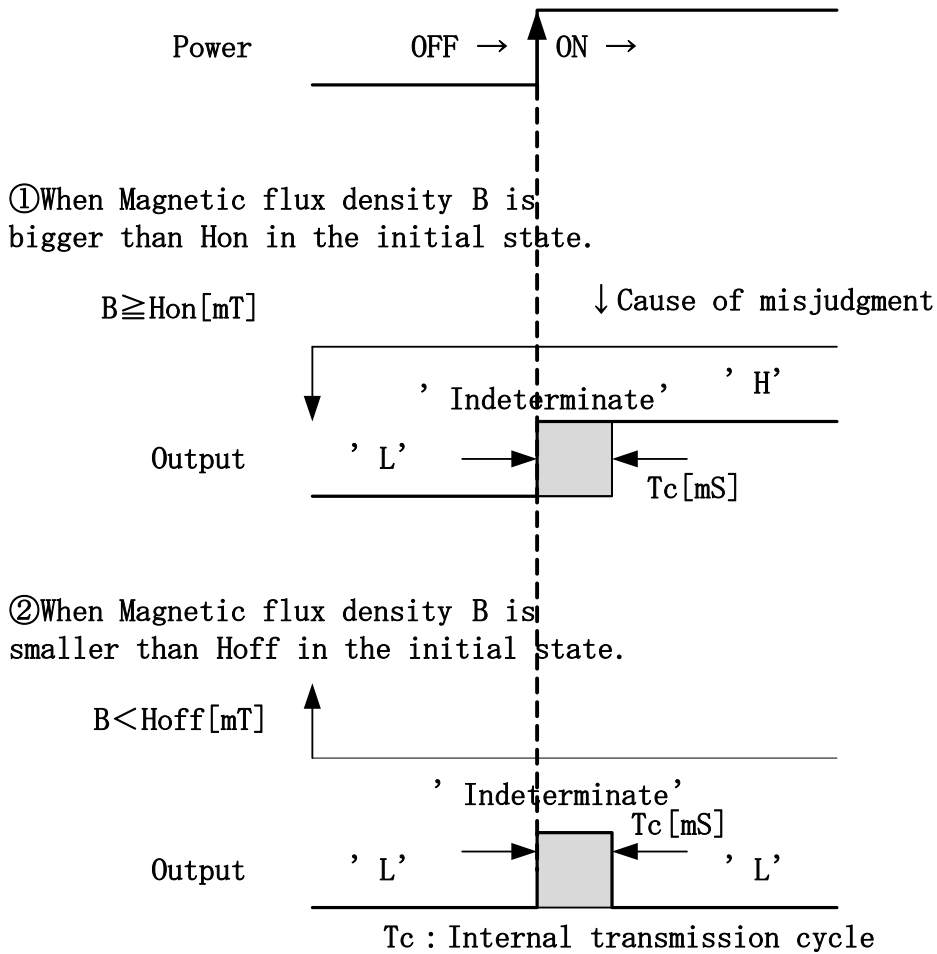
Power OFF → ON →

①When Magnetic flux density B is bigger than Hon in the initial state.

B≧Hon[mT]

↓Cause of misjudgment

' Indeterminate' ' H'

Output ' L'

Tc[mS]

②When Magnetic flux density B is smaller than Hoff in the initial state.

B＜Hoff[mT]

' Indeterminate'

Tc[mS]

Output ' L' ' L'

Tc：Internal transmission cycle